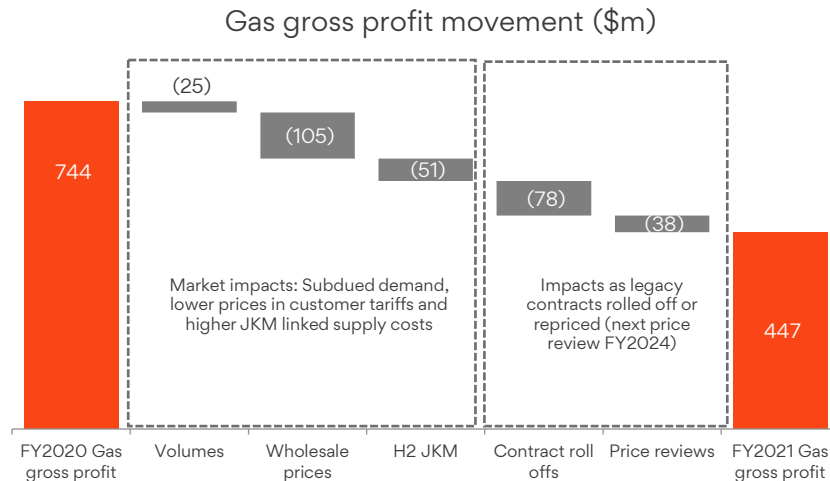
Gas gross profit movement ($m)

744

(25)

(105)

(51)

(78)

(38)

447

Market impacts: Subdued demand, lower prices in customer tariffs and higher JKM linked supply costs

Impacts as legacy contracts rolled off or repriced (next price review FY2024)

FY2020 Gas gross profit

Volumes

Wholesale prices

H2 JKM

Contract roll offs

Price reviews

FY2021 Gas gross profit